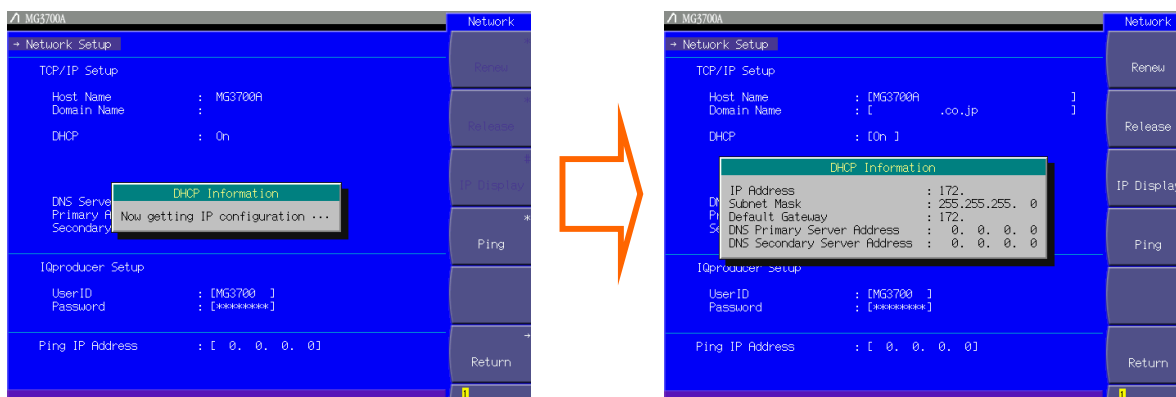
MG3700A
Network
→ Network Setup
TCP/IP Setup
Host Name : MG3700A
Domain Name :
DHCP : On
DNS Serve
Primary A
Secondary
DHCP Information
Now getting IP configuration ...
IQproducer Setup
UserID : [MG3700 ]
Password : [********]
Ping IP Address : [ 0. 0. 0. 0]
Renew
Release
IP Display
Ping
Return

MG3700A
Network
→ Network Setup
TCP/IP Setup
Host Name : [MG3700A ]
Domain Name : [ .co.jp ]
DHCP : [On ]
DHCP Information
IP Address : 172.
Subnet Mask : 255.255.255. 0
Default Gateway : 172.
DNS Primary Server Address : 0. 0. 0. 0
DNS Secondary Server Address : 0. 0. 0. 0
IQproducer Setup
UserID : [MG3700 ]
Password : [********]
Ping IP Address : [ 0. 0. 0. 0]
Renew
Release
IP Display
Ping
Return